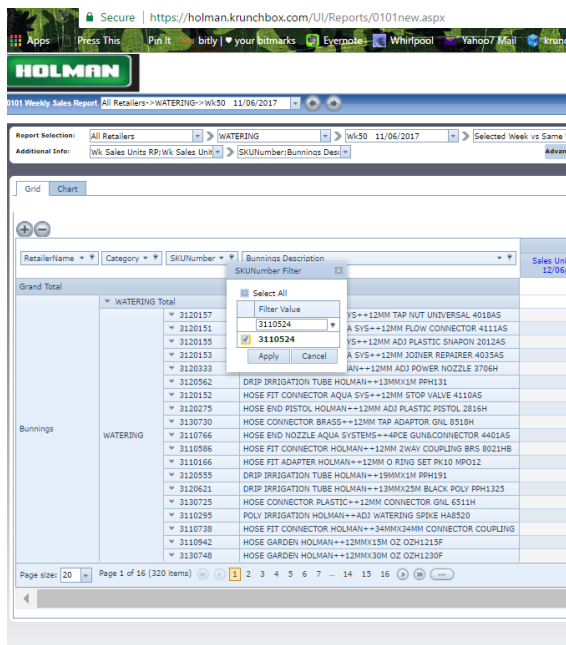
Secure | https://holman.krunchbox.com/UI/Reports/0101new.aspx

Apps Press This Pin It bitly | your bitmarks Evernote Whirlpool Yahoo7 Mail krun

HOLMAN

0101 Weekly Sales Report All Retailers->WATERING->Wk50 11/06/2017

Report Selection: All Retailers WATERING Wk50 11/06/2017 Selected Week vs Same
Additional Info: Wk Sales Units RP|Wk Sales Unit SKUNumber|Bunnings Desc Advan

Grid Chart

RetailerName Category SKUNumber Bunnings Description Sales Uni 12/06/

Grand Total

WATERING Total

| | | | |
|---|---|---|---|
| Bunnings | WATERING | 3120157 | SYS++12MM TAP NUT UNIVERSAL 4018AS |
| | | 3120151 | A SYS++12MM FLOW CONNECTOR 4111AS |
| | | 3120155 | A SYS++12MM ADJ PLASTIC SNAPON 2012AS |
| | | 3120153 | A SYS++12MM JOINER REPAIRER 4035AS |
| | | 3120333 | AN++12MM ADJ POWER NOZZLE 3706H |
| | | 3120562 | DRIP IRRIGATION TUBE HOLMAN++13MMX1M PPH131 |
| | | 3120152 | HOSE FIT CONNECTOR AQUA SYS++12MM STOP VALVE 4110AS |
| | | 3120275 | HOSE END PISTOL HOLMAN++12MM ADJ PLASTIC PISTOL 2816H |
| | | 3130730 | HOSE CONNECTOR BRASS++12MM TAP ADAPTOR GNL 8518H |
| | | 3110766 | HOSE END NOZZLE AQUA SYSTEMS++4PCE GUN&CONNECTOR 4401AS |
| | | 3110586 | HOSE FIT CONNECTOR HOLMAN++12MM 2WAY COUPLING BRS 8021HB |
| | | 3110166 | HOSE FIT ADAPTER HOLMAN++12MM O RING SET PK10 MPO12 |
| | | 3120555 | DRIP IRRIGATION TUBE HOLMAN++19MMX1M PPH191 |
| | | 3120621 | DRIP IRRIGATION TUBE HOLMAN++13MMX25M BLACK POLY PPH1325 |
| | | 3130725 | HOSE CONNECTOR PLASTIC++12MM CONNECTOR GNL 6511H |
| | | 3110295 | POLY IRRIGATION HOLMAN++ADJ WATERING SPIKE HA8520 |
| | | 3110738 | HOSE FIT CONNECTOR HOLMAN++34MMX34MM CONNECTOR COUPLING |
| | | 3110942 | HOSE GARDEN HOLMAN++12MMX15M OZ OZH1215F |
| | | 3110748 | HOSE GARDEN HOLMAN++12MMX30M OZ OZH1230F |

SKUNumber Filter
Select All
Filter Value
3110524
3110524
Apply Cancel

Page size: 20 Page 1 of 16 (320 items) 1 2 3 4 5 6 7 ... 14 15 16